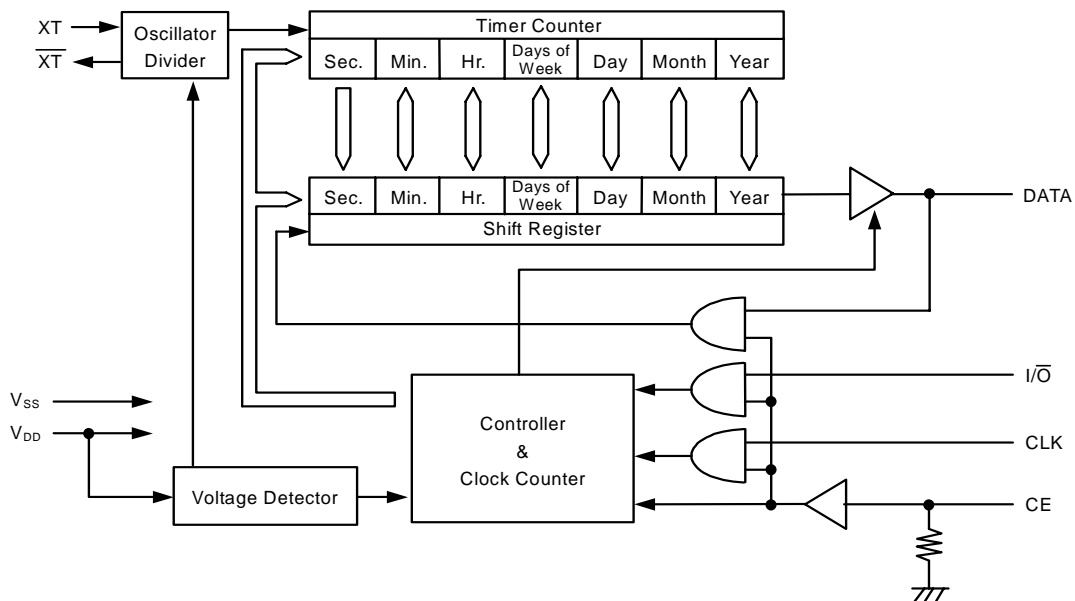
XT
$\overline{XT}$
Oscillator Divider
Timer Counter
| Sec. | Min. | Hr. | Days of Week | Day | Month | Year |
|---|---|---|---|---|---|---|

| Sec. | Min. | Hr. | Days of Week | Day | Month | Year |
|---|---|---|---|---|---|---|
Shift Register
DATA
I/$\overline{O}$
CLK
CE
$V_{SS}$
$V_{DD}$
Controller & Clock Counter
Voltage Detector